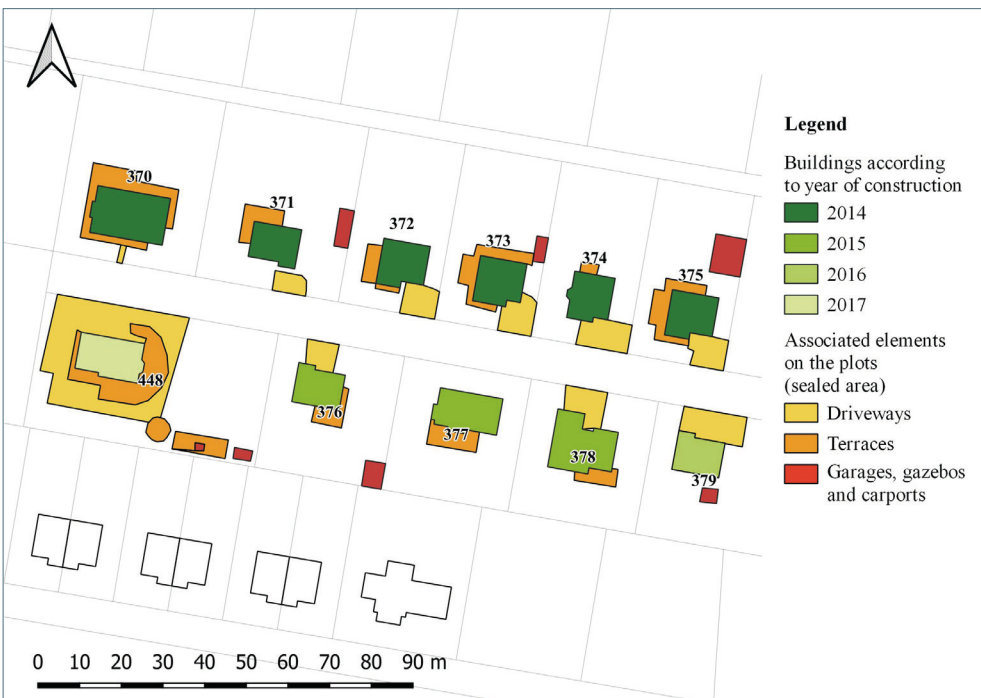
370
371
372
373
374
375
448
376
377
378
379

Legend

Buildings according to year of construction

2014

2015

2016

2017

Associated elements on the plots (sealed area)

Driveways

Terraces

Garages, gazebos and carports

0 10 20 30 40 50 60 70 80 90 m